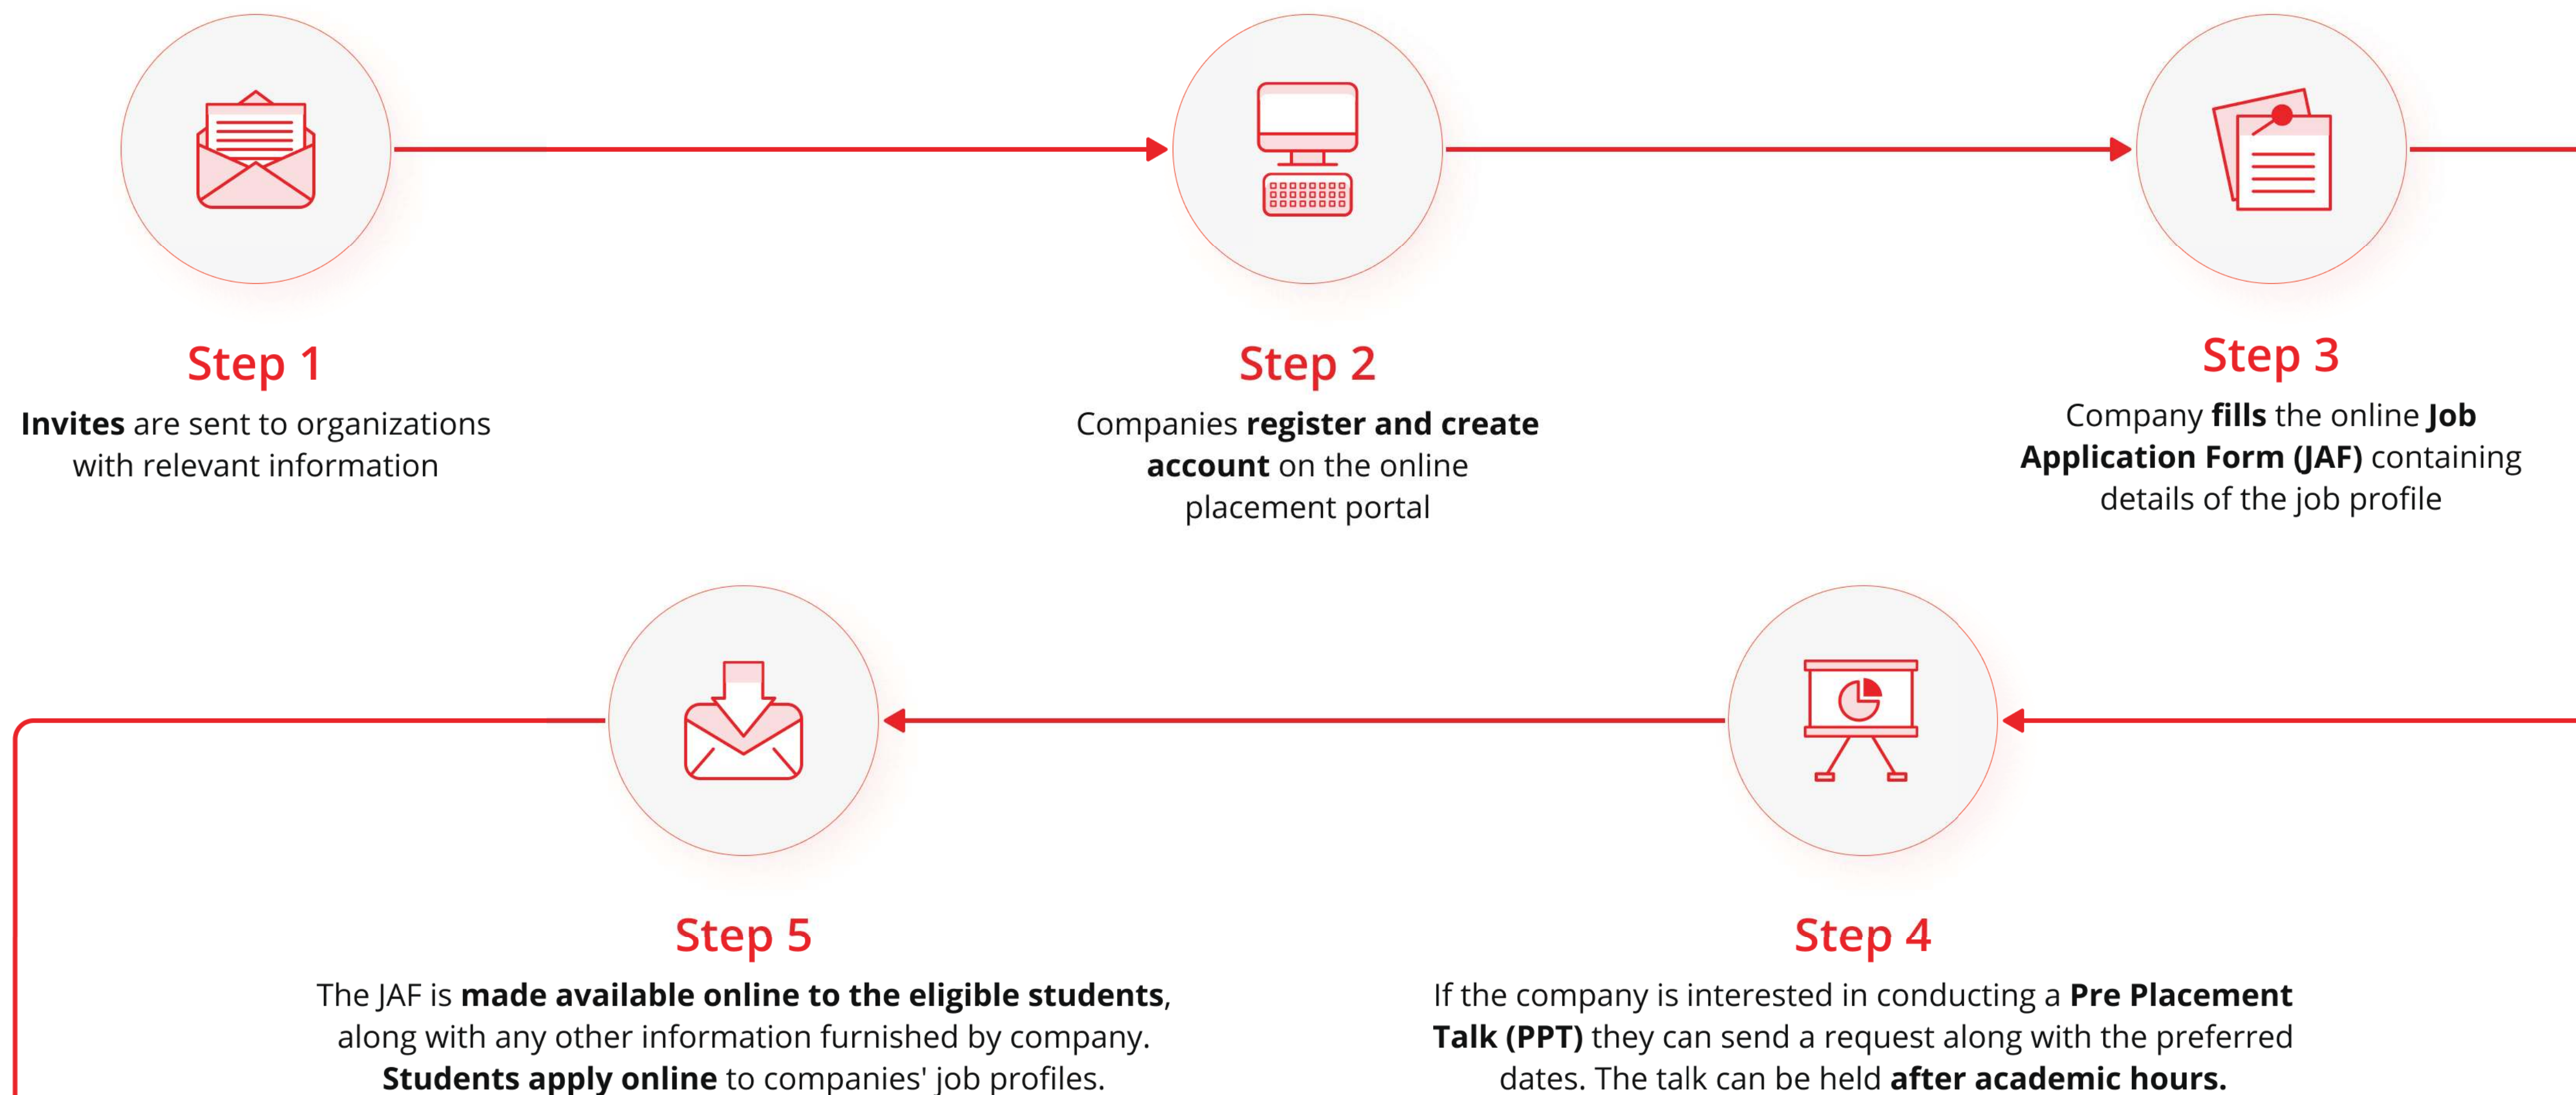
Step 1

Invites are sent to organizations with relevant information

Step 2

Companies register and create account on the online placement portal

Step 3

Company fills the online Job Application Form (JAF) containing details of the job profile

Step 5

The JAF is made available online to the eligible students, along with any other information furnished by company. Students apply online to companies' job profiles.

Step 4

If the company is interested in conducting a Pre Placement Talk (PPT) they can send a request along with the preferred dates. The talk can be held after academic hours.